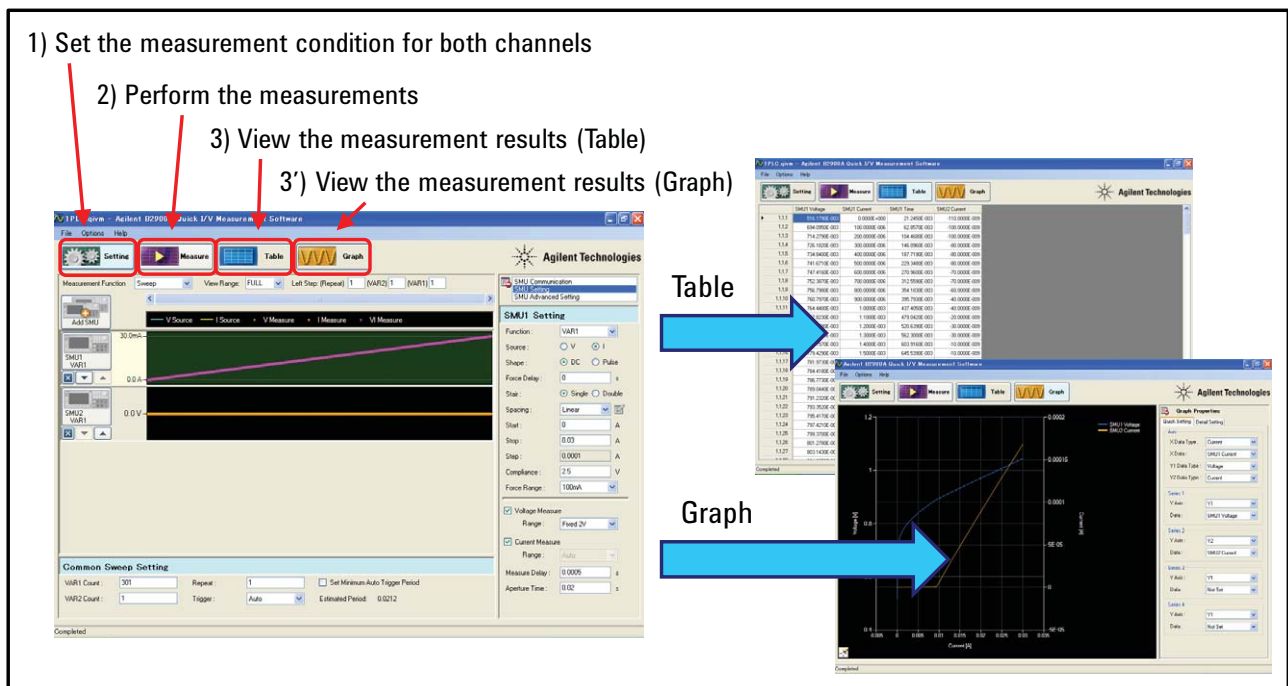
1) Set the measurement condition for both channels

2) Perform the measurements

3) View the measurement results (Table)

3') View the measurement results (Graph)

1PLC.qivm - Agilent B2900A Quick I/V Measurement Software

File Options Help

Setting Measure Table Graph

Agilent Technologies

Measurement Function Sweep View Range: FULL Left Step: (Repeat) 1 (VAR2) 1 (VAR1) 1

Add SMU

V Source I Source V Measure I Measure VI Measure

SMU1 VAR1

30.0mA

0.0A

SMU2 VAR1

0.0V

SMU Communication
SMU Setting
SMU Advanced Setting

SMU1 Setting

Function: VAR1
Source: V I
Shape: DC Pulse
Force Delay: 0 s
Stair: Single Double
Spacing: Linear
Start: 0 A
Stop: 0.03 A
Step: 0.0001 A
Compliance: 2.5 V
Force Range: 100mA

Voltage Measure
Range: Fixed 2V
Current Measure
Range: Auto
Measure Delay: 0.0005 s
Aperture Time: 0.02 s

Common Sweep Setting

VAR1 Count: 301 Repeat: 1 Set Minimum Auto Trigger Period
VAR2 Count: 1 Trigger: Auto Estimated Period: 0.0212

Completed

Table

Graph

1PLC.qivm - Agilent B2900A Quick I/V Measurement Software

File Options Help

Setting Measure Table Graph

Agilent Technologies

| | SMU1 Voltage | SMU1 Current | SMU1 Time | SMU2 Current |
|---|---|---|---|---|
| 1,1,1 | 558.1790E-003 | 0.0000E+000 | 21.2450E-003 | -110.0000E-009 |
| 1,1,2 | 694.0950E-003 | 100.0000E-006 | 62.8570E-003 | -100.0000E-009 |
| 1,1,3 | 714.2790E-003 | 200.0000E-006 | 104.4600E-003 | -100.0000E-009 |
| 1,1,4 | 726.1020E-003 | 300.0000E-006 | 146.0960E-003 | -90.0000E-009 |
| 1,1,5 | 734.9400E-003 | 400.0000E-006 | 187.7190E-003 | -80.0000E-009 |
| 1,1,6 | 741.6710E-003 | 500.0000E-006 | 229.3480E-003 | -80.0000E-009 |
| 1,1,7 | 747.4160E-003 | 600.0000E-006 | 270.9600E-003 | -70.0000E-009 |
| 1,1,8 | 752.3870E-003 | 700.0000E-006 | 312.5590E-003 | -70.0000E-009 |
| 1,1,9 | 756.7990E-003 | 800.0000E-006 | 354.1030E-003 | -60.0000E-009 |
| 1,1,10 | 760.7950E-003 | 900.0000E-006 | 395.7930E-003 | -40.0000E-009 |
| 1,1,11 | 764.4400E-003 | 1.0000E-003 | 437.4050E-003 | -40.0000E-009 |
| 1,1,12 | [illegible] | 1.1000E-003 | 479.0420E-003 | -20.0000E-009 |
| 1,1,13 | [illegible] | 1.2000E-003 | 520.6390E-003 | -30.0000E-009 |
| 1,1,14 | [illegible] | 1.3000E-003 | 562.3000E-003 | -30.0000E-009 |
| 1,1,15 | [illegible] | 1.4000E-003 | 603.9160E-003 | -10.0000E-009 |
| 1,1,16 | 779.4290E-003 | 1.5000E-003 | 645.5280E-003 | -10.0000E-009 |
| 1,1,17 | 781.9730E-003 | | | |
| 1,1,18 | 784.4100E-003 | | | |
| 1,1,19 | 786.7730E-003 | | | |
| 1,1,20 | 789.0440E-003 | | | |
| 1,1,21 | 791.2320E-003 | | | |
| 1,1,22 | 793.3530E-003 | | | |
| 1,1,23 | 795.4170E-003 | | | |
| 1,1,24 | 797.4210E-003 | | | |
| 1,1,25 | 799.3700E-003 | | | |
| 1,1,26 | 801.2760E-003 | | | |
| 1,1,27 | 803.1430E-003 | | | |

Completed

1PLC.qivm - Agilent B2900A Quick I/V Measurement Software

File Options Help

Setting Measure Table Graph

Agilent Technologies

SMU1 Voltage
SMU2 Current

1.2
1
0.8
Voltage [V]
0.0002
0.00015
0.0001
5E-05
0
-5E-05
Current [A]
0 0.005 0.01 0.015 0.02 0.025 0.03
Current [A]

Graph Properties
Quick Setting Detail Setting
Axis
X Data Type: Current
X Data: SMU1 Current
Y1 Data Type: Voltage
Y2 Data Type: Current
Series 1
Y Axis: Y1
Data: SMU1 Voltage
Series 2
Y Axis: Y2
Data: SMU2 Current
Series 3
Y Axis: Y1
Data: Not Set
Series 4
Y Axis: Y1
Data: Not Set

Completed